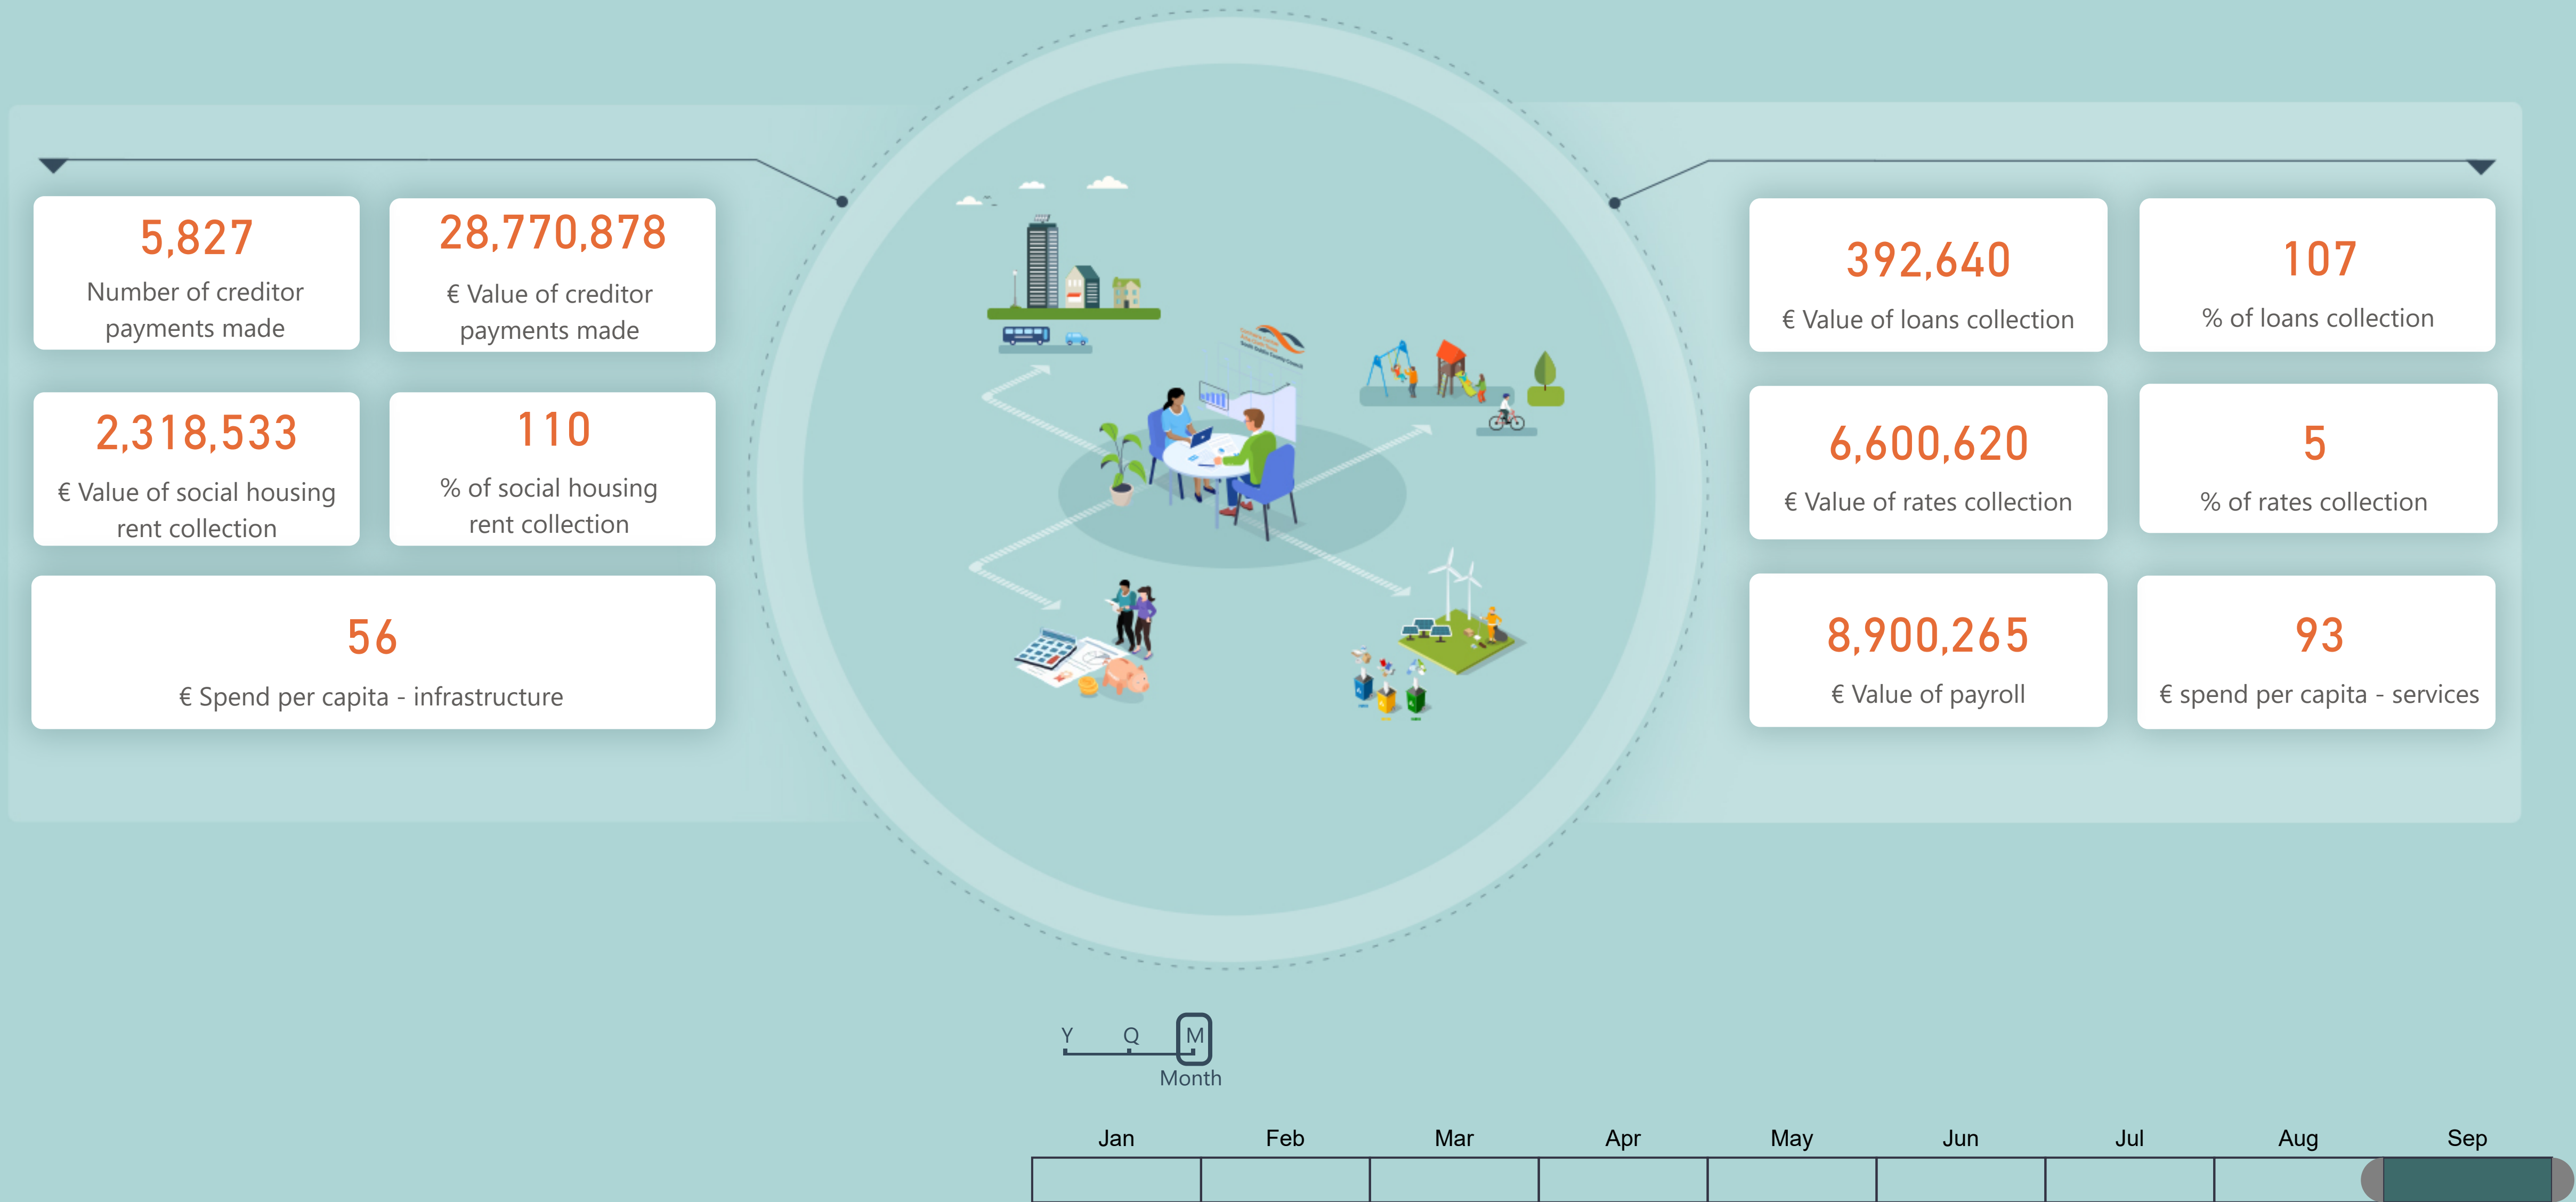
5,827
Number of creditor payments made

28,770,878
€ Value of creditor payments made

2,318,533
€ Value of social housing rent collection

110
% of social housing rent collection

56
€ Spend per capita - infrastructure

392,640
€ Value of loans collection

107
% of loans collection

6,600,620
€ Value of rates collection

5
% of rates collection

8,900,265
€ Value of payroll

93
€ spend per capita - services

Y Q M
Month

Jan Feb Mar Apr May Jun Jul Aug Sep